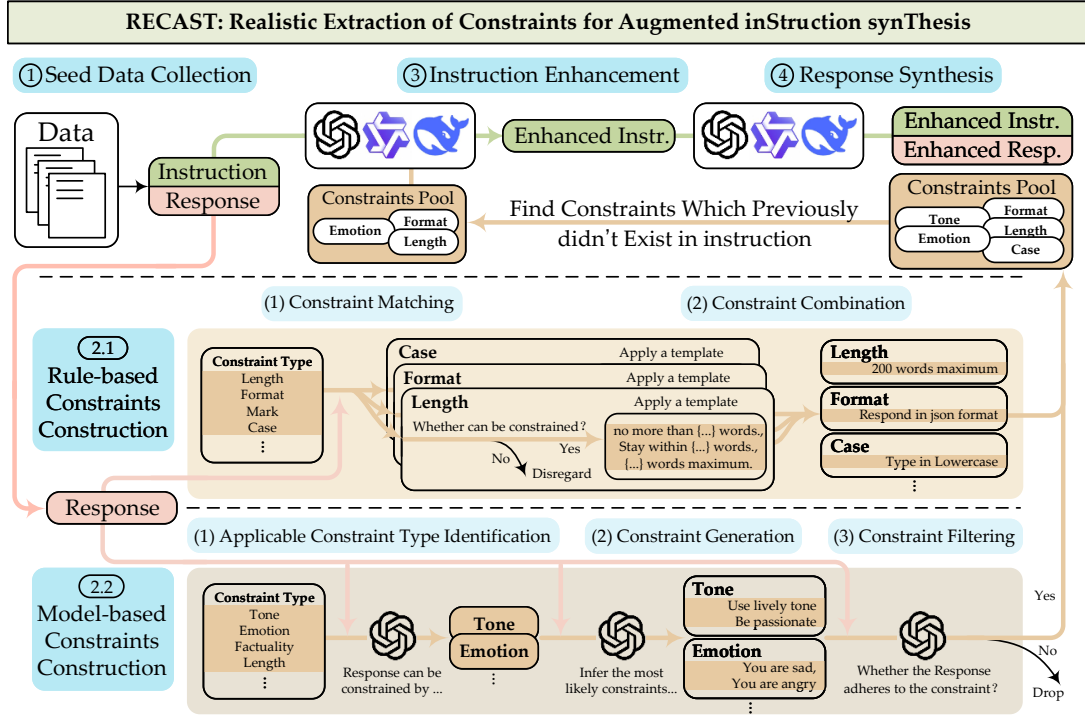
RECAST: Realistic Extraction of Constraints for Augmented inStruction synThesis

① Seed Data Collection

③ Instruction Enhancement

④ Response Synthesis

Data

Instruction

Response

Enhanced Instr.

Enhanced Instr.

Enhanced Resp.

Constraints Pool

Emotion

Format

Length

Find Constraints Which Previously didn't Exist in instruction

Constraints Pool

Tone

Emotion

Format

Length

Case

(1) Constraint Matching

(2) Constraint Combination

2.1

Rule-based Constraints Construction

Constraint Type

Length

Format

Mark

Case

⋮

Case

Apply a template

Format

Apply a template

Length

Apply a template

Whether can be constrained ?

Yes

No

Disregard

no more than {...} words., Stay within {...} words., {...} words maximum.

Length

200 words maximum

Format

Respond in json format

Case

Type in Lowercase

⋮

Response

(1) Applicable Constraint Type Identification

(2) Constraint Generation

(3) Constraint Filtering

2.2

Model-based Constraints Construction

Constraint Type

Tone

Emotion

Factuality

Length

⋮

Response can be constrained by ...

Tone

Emotion

⋮

Infer the most likely constraints...

Tone

Use lively tone

Be passionate

Emotion

You are sad,

You are angry

⋮

Whether the Response adheres to the constraint?

Yes

No

Drop